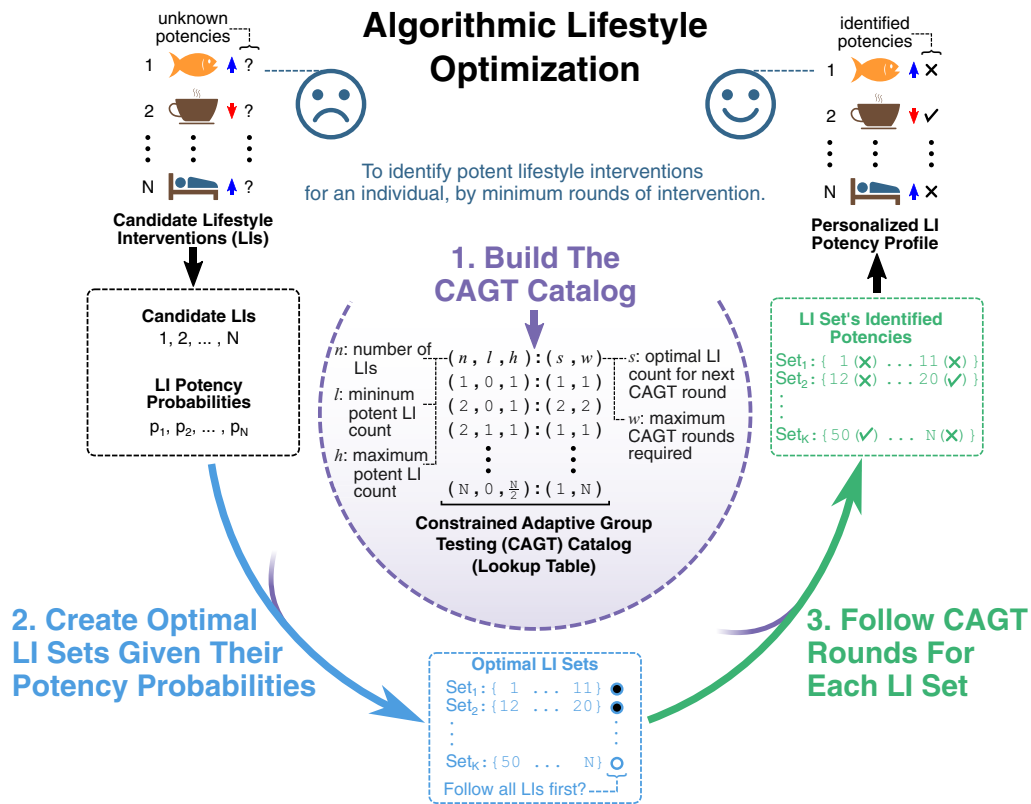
unknown potencies

1 ?

2 ?

N ?

Candidate Lifestyle Interventions (LIs)

Algorithmic Lifestyle Optimization

To identify potent lifestyle interventions for an individual, by minimum rounds of intervention.

identified potencies

1 ✕

2 ✓

N ✕

Personalized LI Potency Profile

Candidate LIs
1, 2, ... , N

LI Potency Probabilities
$p_1$, $p_2$, ... , $p_N$

1. Build The CAGT Catalog

$n$: number of LIs

$l$: mininum potent LI count

$h$: maximum potent LI count

$(n, l, h):(s, w)$
$(1,0,1):(1,1)$
$(2,0,1):(2,2)$
$(2,1,1):(1,1)$
$(N,0,\frac{N}{2}):(1,N)$

$s$: optimal LI count for next CAGT round

$w$: maximum CAGT rounds required

Constrained Adaptive Group Testing (CAGT) Catalog (Lookup Table)

LI Set's Identified Potencies

$Set_1$: { 1 (✕) ... 11 (✕) }
$Set_2$: {12 (✕) ... 20 (✓) }
$Set_K$: {50 (✓) ... N (✕) }

2. Create Optimal LI Sets Given Their Potency Probabilities

Optimal LI Sets

$Set_1$: { 1 ... 11}
$Set_2$: {12 ... 20}
$Set_K$: {50 ... N}

Follow all LIs first?

3. Follow CAGT Rounds For Each LI Set